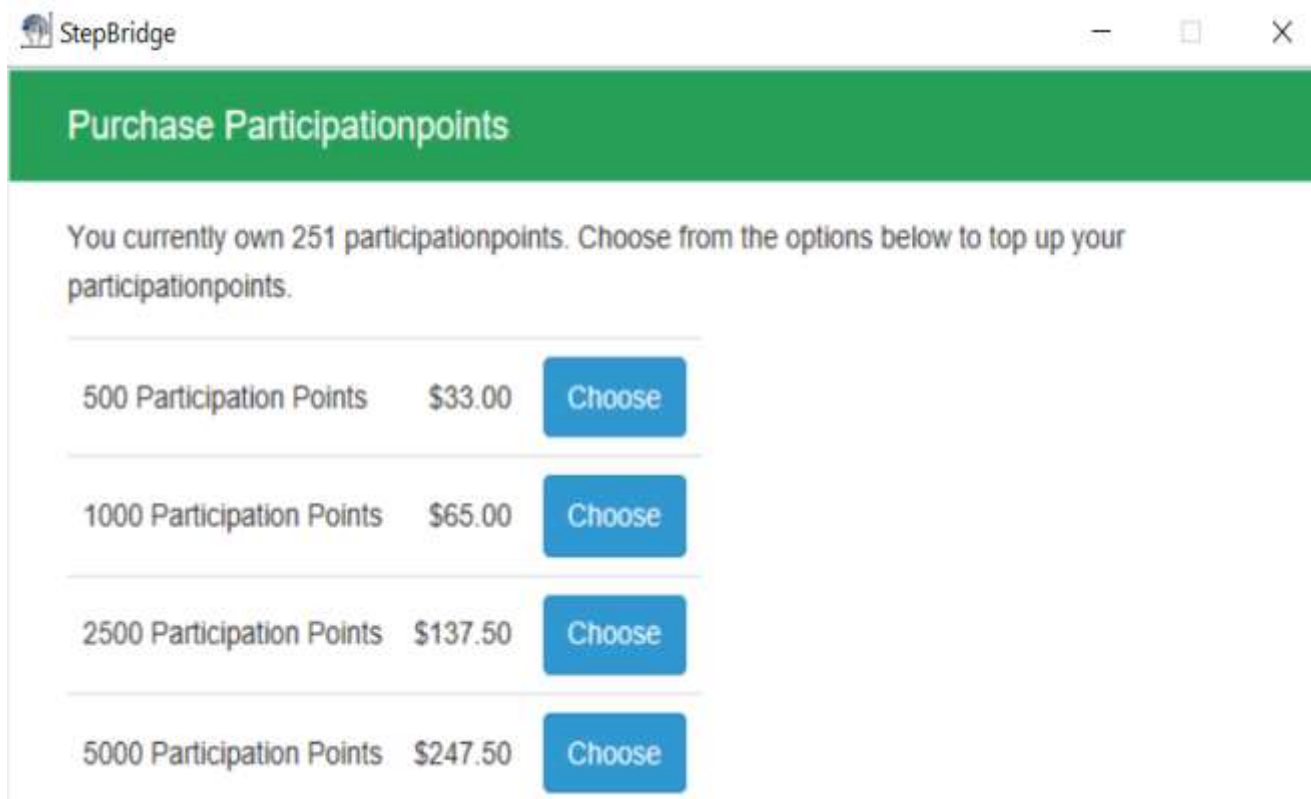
StepBridge

Purchase Participationpoints

You currently own 251 participationpoints. Choose from the options below to top up your participationpoints.

| | | |
|---|---|---|
| 500 Participation Points | \$33.00 | Choose |
| 1000 Participation Points | \$65.00 | Choose |
| 2500 Participation Points | \$137.50 | Choose |
| 5000 Participation Points | \$247.50 | Choose |